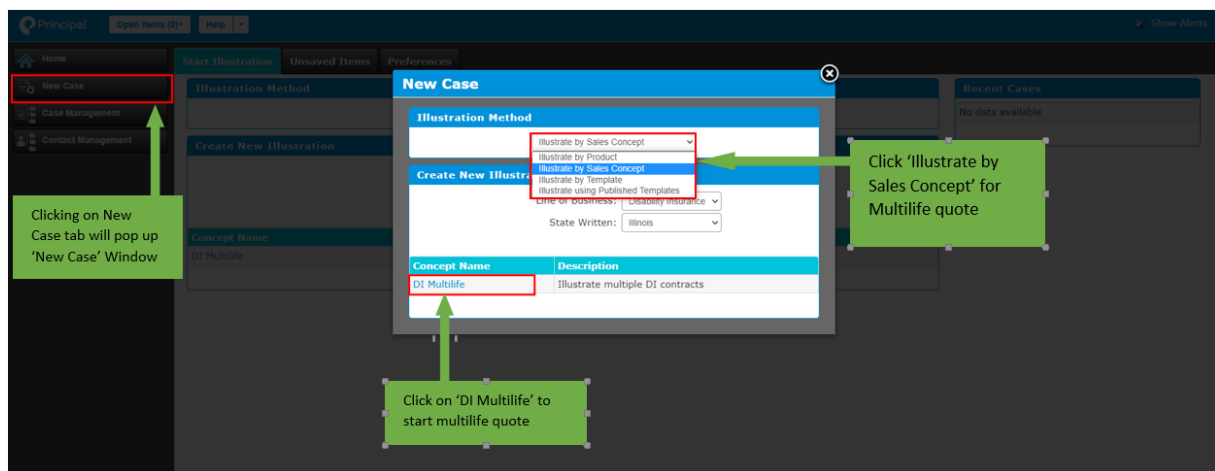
Principal Open Items (0) Help

Show Alerts

Home

New Case

Case Management

Contact Management

Start Illustration Unsaved Items Preferences

Illustration Method

Create New Illustration

Concept Name

DI Multilife

Recent Cases

No data available

New Case

Illustration Method

Illustrate by Sales Concept

Illustrate by Product
Illustrate by Sales Concept
Illustrate by Template
Illustrate using Published Templates

Create New Illustra

Line of Business: Disability Insurance

State Written: Illinois

| Concept Name | Description |
|---|---|
| DI Multilife | Illustrate multiple DI contracts |

Clicking on New Case tab will pop up 'New Case' Window

Click 'Illustrate by Sales Concept' for Multilife quote

Click on 'DI Multilife' to start multilife quote